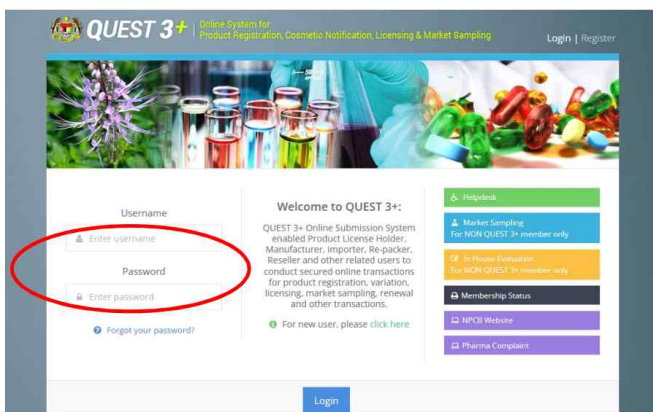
QUEST 3+ | Online System for Product Registration, Cosmetic Notification, Licensing & Market Sampling

Login | Register

Username

Enter username

Password

Enter password

Forgot your password?

Welcome to QUEST 3+:

QUEST 3+ Online Submission System enabled Product License Holder, Manufacturer, Importer, Re-packer, Reseller and other related users to conduct secured online transactions for product registration, variation, licensing, market sampling, renewal and other transactions.

For new user, please click here

Helpdesk

Market Sampling
For NON QUEST 3+ member only

In House Evaluation
For NON QUEST 3+ member only

Membership Status

NPCB Website

Pharma Complaint

Login